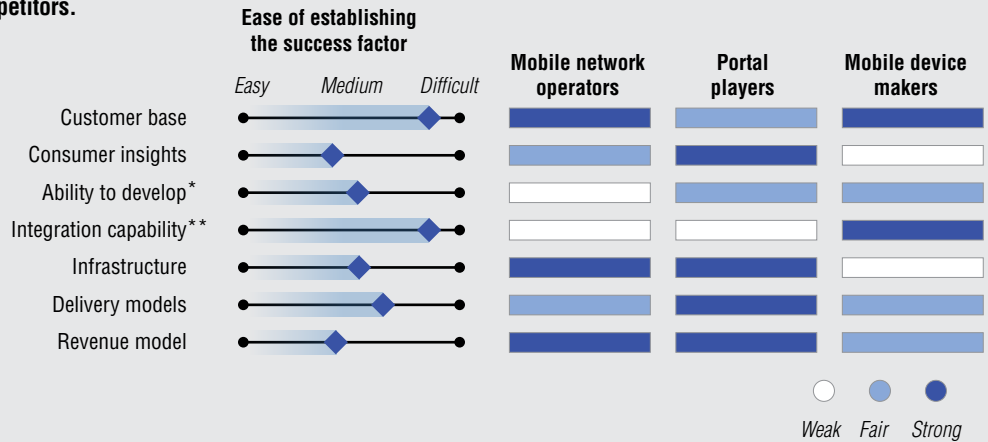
petitors.

Ease of establishing the success factor

Easy Medium Difficult

Mobile network operators

Portal players

Mobile device makers

Customer base

Consumer insights

Ability to develop*

Integration capability**

Infrastructure

Delivery models

Revenue model

Weak Fair Strong